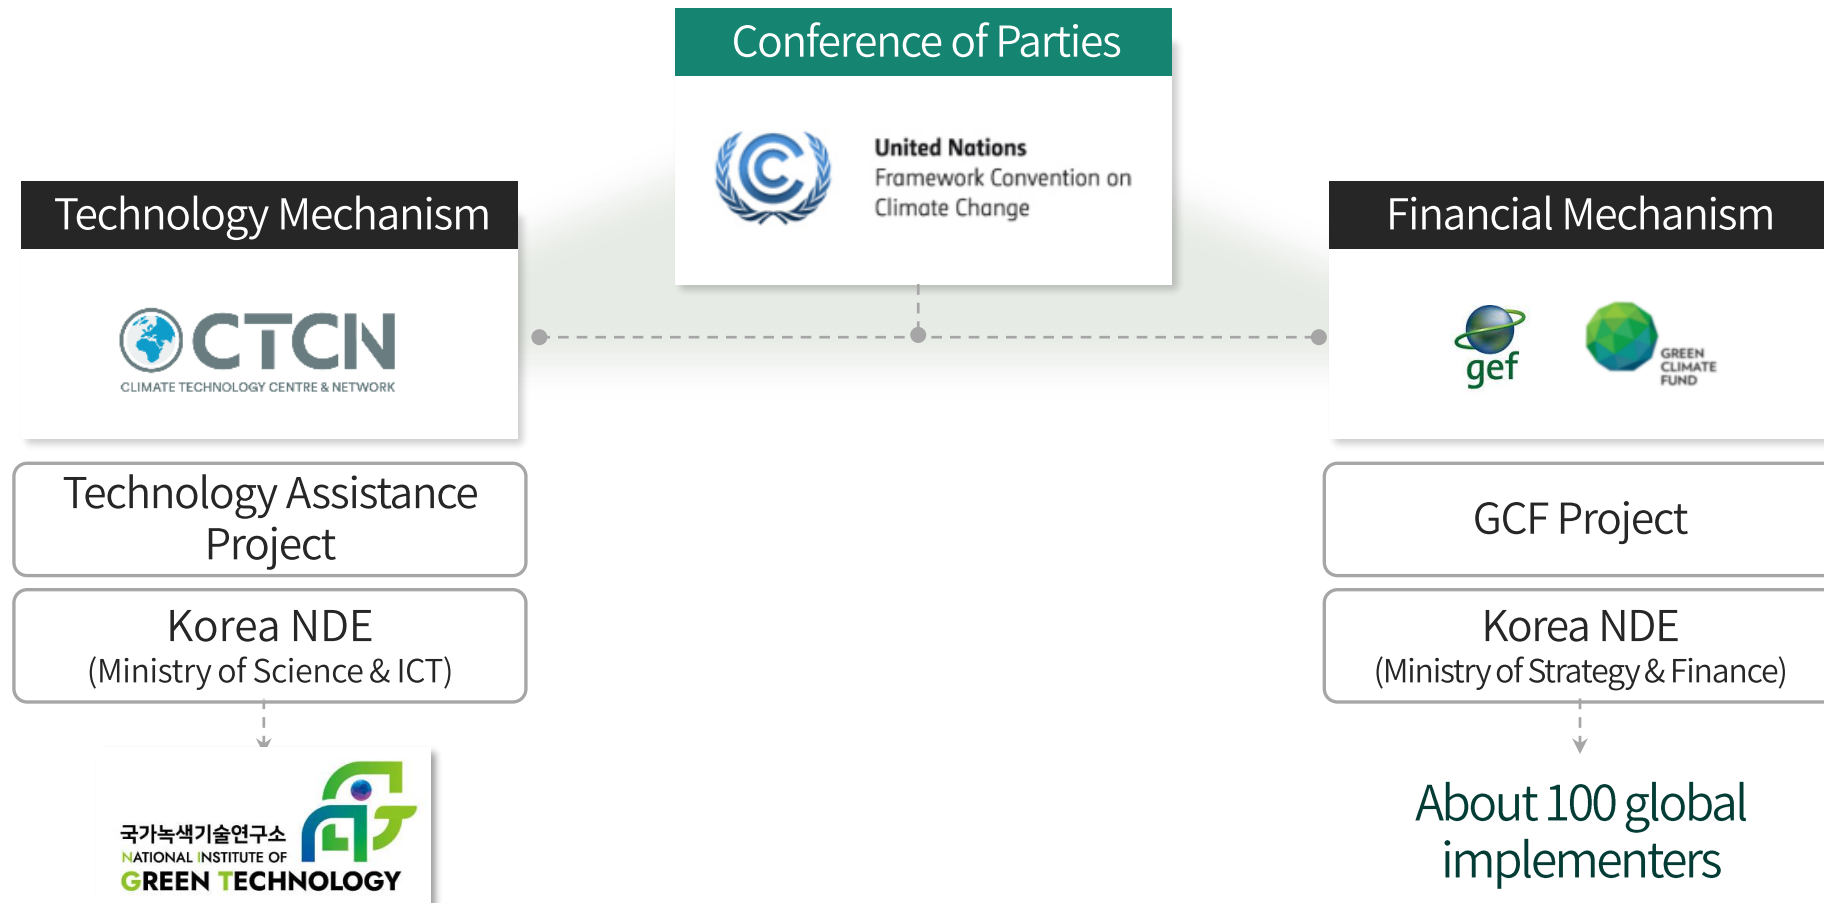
Conference of Parties

United Nations
Framework Convention on
Climate Change

Technology Mechanism

CTCN
CLIMATE TECHNOLOGY CENTRE & NETWORK

Financial Mechanism

gef

GREEN CLIMATE FUND

Technology Assistance Project

Korea NDE
(Ministry of Science & ICT)

GCF Project

Korea NDE
(Ministry of Strategy & Finance)

국가녹색기술연구소
NATIONAL INSTITUTE OF
GREEN TECHNOLOGY

About 100 global implementers